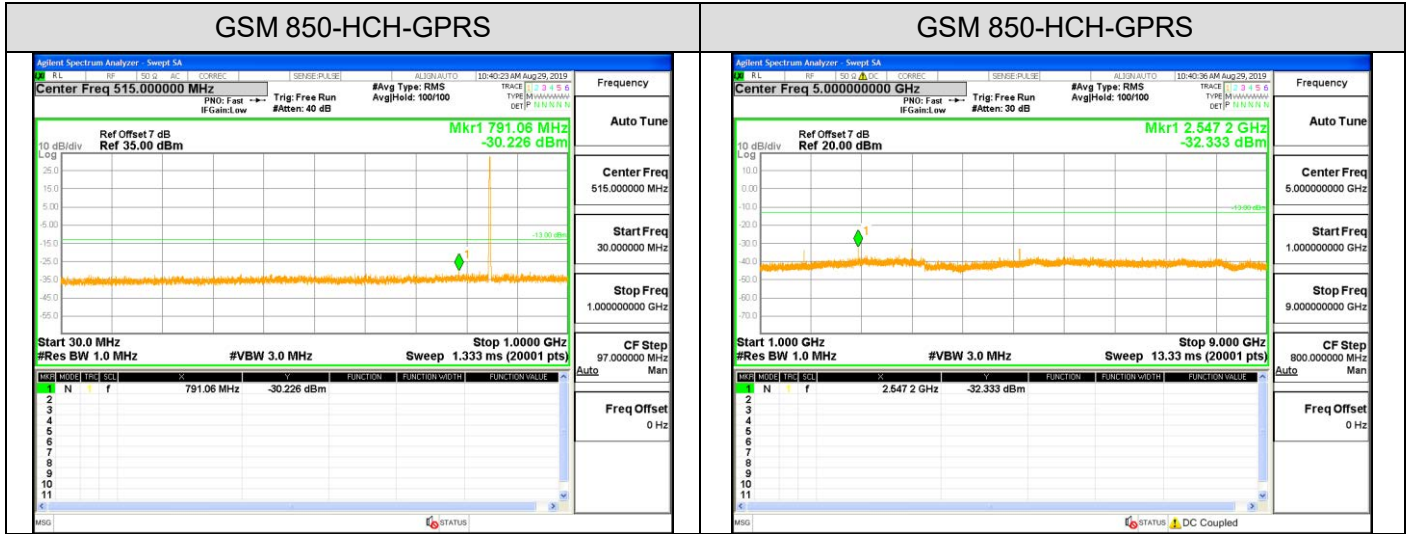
| GSM 850-HCH-GPRS | GSM 850-HCH-GPRS |
|---|---|

Agilent Spectrum Analyzer - Swept SA
RL RF 50 Ω AC CORREC SENSE:PULSE ALIGN AUTO 10:40:23 AM Aug 29, 2019
Center Freq 515.000000 MHz
PNO: Fast IFGain:Low
Trig: Free Run #Atten: 40 dB
#Avg Type: RMS Avg|Hold: 100/100
TRACE 1 2 3 4 5 6 TYPE M DET P N N N N N
Frequency
Ref Offset 7 dB
10 dB/div Ref 35.00 dBm
Log
Mkr1 791.06 MHz
-30.226 dBm
25.0
15.0
5.00
-5.00
-15.0
-25.0
-35.0
-45.0
-55.0
-13.00 dBm
Start 30.0 MHz
#Res BW 1.0 MHz
#VBW 3.0 MHz
Stop 1.0000 GHz
Sweep 1.333 ms (20001 pts)
Auto Tune
Center Freq
515.000000 MHz
Start Freq
30.000000 MHz
Stop Freq
1.000000000 GHz
CF Step
97.000000 MHz
Auto Man
Freq Offset
0 Hz

| MKR | MODE | TRC | SCL | X | Y | FUNCTION | FUNCTION WIDTH | FUNCTION VALUE |
|---|---|---|---|---|---|---|---|---|
| 1 | N | 1 | f | 791.06 MHz | -30.226 dBm | | | |
| 2 | | | | | | | | |
| 3 | | | | | | | | |
| 4 | | | | | | | | |
| 5 | | | | | | | | |
| 6 | | | | | | | | |
| 7 | | | | | | | | |
| 8 | | | | | | | | |
| 9 | | | | | | | | |
| 10 | | | | | | | | |
| 11 | | | | | | | | |

MSG STATUS

Agilent Spectrum Analyzer - Swept SA
RL RF 50 Ω DC CORREC SENSE:PULSE ALIGN AUTO 10:40:36 AM Aug 29, 2019
Center Freq 5.000000000 GHz
PNO: Fast IFGain:Low
Trig: Free Run #Atten: 30 dB
#Avg Type: RMS Avg|Hold: 100/100
TRACE 1 2 3 4 5 6 TYPE M DET P N N N N N
Frequency
Ref Offset 7 dB
10 dB/div Ref 20.00 dBm
Log
Mkr1 2.547 2 GHz
-32.333 dBm
10.0
0.00
-10.0
-20.0
-30.0
-40.0
-50.0
-60.0
-70.0
-13.00 dBm
Start 1.000 GHz
#Res BW 1.0 MHz
#VBW 3.0 MHz
Stop 9.000 GHz
Sweep 13.33 ms (20001 pts)
Auto Tune
Center Freq
5.000000000 GHz
Start Freq
1.000000000 GHz
Stop Freq
9.000000000 GHz
CF Step
800.000000 MHz
Auto Man
Freq Offset
0 Hz

| MKR | MODE | TRC | SCL | X | Y | FUNCTION | FUNCTION WIDTH | FUNCTION VALUE |
|---|---|---|---|---|---|---|---|---|
| 1 | N | 1 | f | 2.547 2 GHz | -32.333 dBm | | | |
| 2 | | | | | | | | |
| 3 | | | | | | | | |
| 4 | | | | | | | | |
| 5 | | | | | | | | |
| 6 | | | | | | | | |
| 7 | | | | | | | | |
| 8 | | | | | | | | |
| 9 | | | | | | | | |
| 10 | | | | | | | | |
| 11 | | | | | | | | |

MSG STATUS DC Coupled